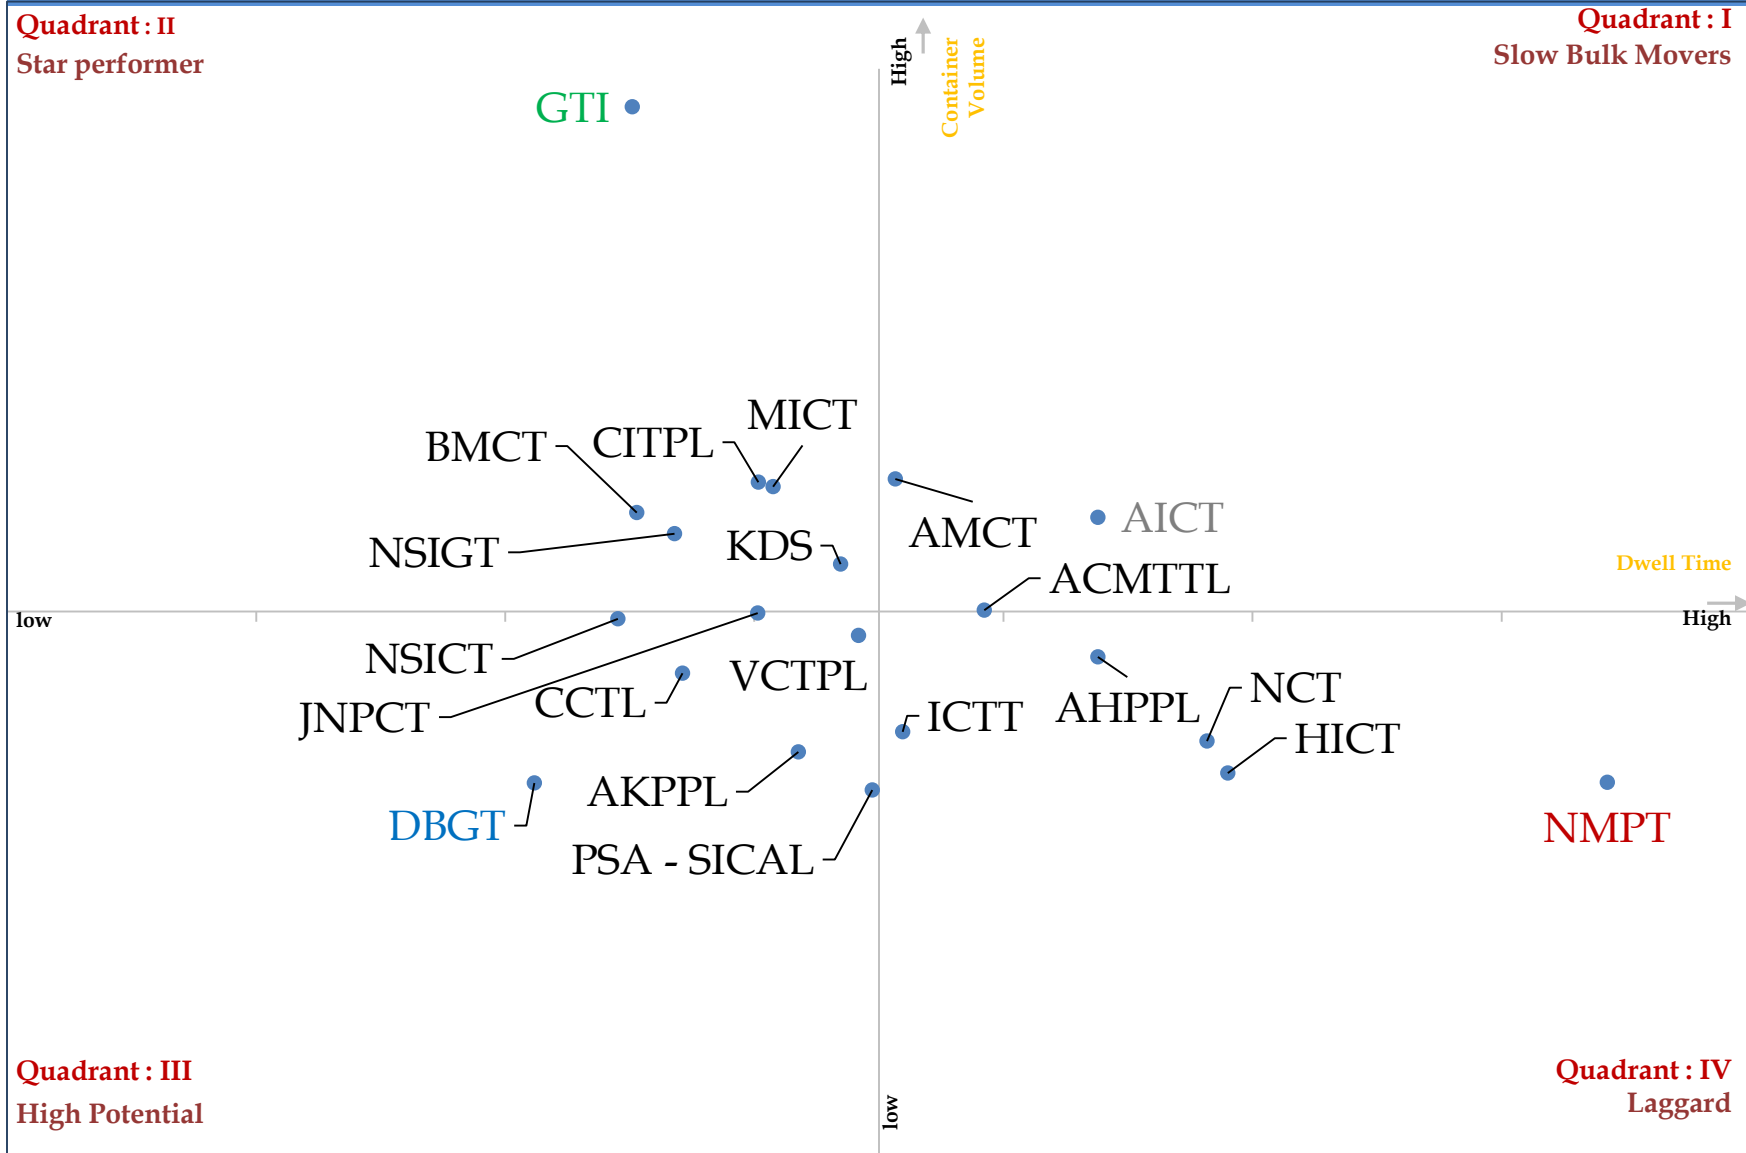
Quadrant : II
Star performer

High
Container Volume

Quadrant : I
Slow Bulk Movers

GTI

MICT
BMCT
CITPL
AMCT
AICT
NSIGT
KDS
ACMTTL
Dwell Time
low
High
NSICT
VCTPL
NCT
JNPCT
CCTL
ICTT
AHPPL
HICT
AKPPL
DBGT
NMPT
PSA - SICAL

Quadrant : III
High Potential

low

Quadrant : IV
Laggard